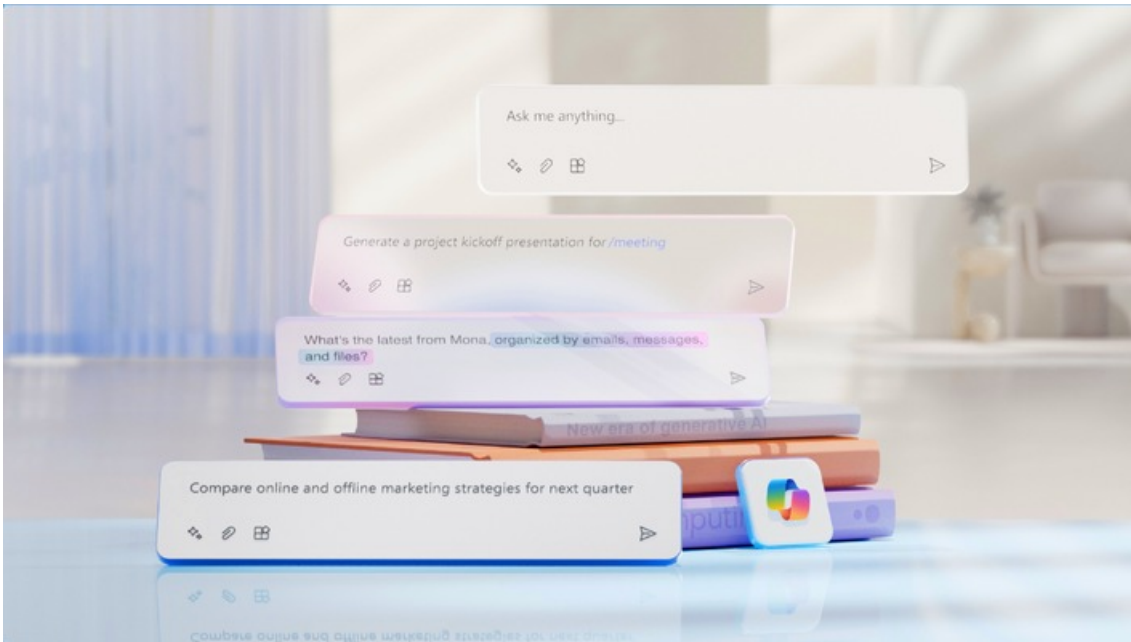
Ask me anything...

Generate a project kickoff presentation for /meeting

What's the latest from Mona, organized by emails, messages, and files?

New era of generative AI

Compare online and offline marketing strategies for next quarter

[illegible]puti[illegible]